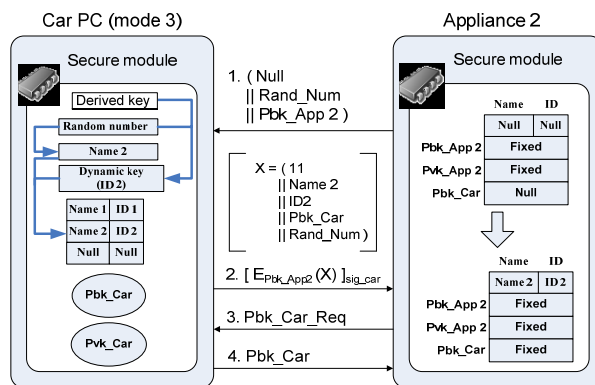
Car PC (mode 3)

Appliance 2

Secure module

Secure module

Derived key

Random number

Name 2

Dynamic key (ID 2)

| Name 1 | ID 1 |
|---|---|
| Name 2 | ID 2 |
| Null | Null |

Pbk_Car

Pvk_Car

1. ( Null || Rand_Num || Pbk_App 2 )

X = ( 11 || Name 2 || ID2 || Pbk_Car || Rand_Num )

2. [ $E_{Pbk\_App2}(X)$ ]$_{sig\_car}$

3. Pbk_Car_Req

4. Pbk_Car

| | Name | ID |
|---|---|---|
| | Null | Null |
| Pbk_App 2 | Fixed | |
| Pvk_App 2 | Fixed | |
| Pbk_Car | Null | |

| | Name | ID |
|---|---|---|
| | Name 2 | ID 2 |
| Pbk_App 2 | Fixed | |
| Pvk_App 2 | Fixed | |
| Pbk_Car | Fixed | |